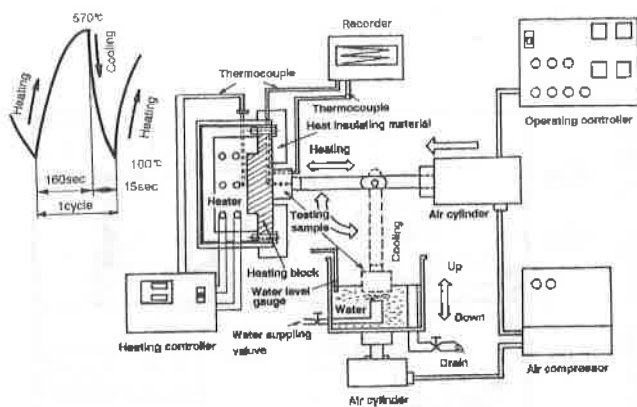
570℃
Cooling
Heating
Heating
100℃
160sec
15sec
1cycle
Recorder
Thermocouple
Thermocouple
Heat insulating material
Heating
Operating controller
Heater
Testing sample
Air cylinder
Cooling
Heating block
Water level gauge
Up
Down
Water
Water suppling valuve
Drain
Heating controller
Air compressor
Air cylinder